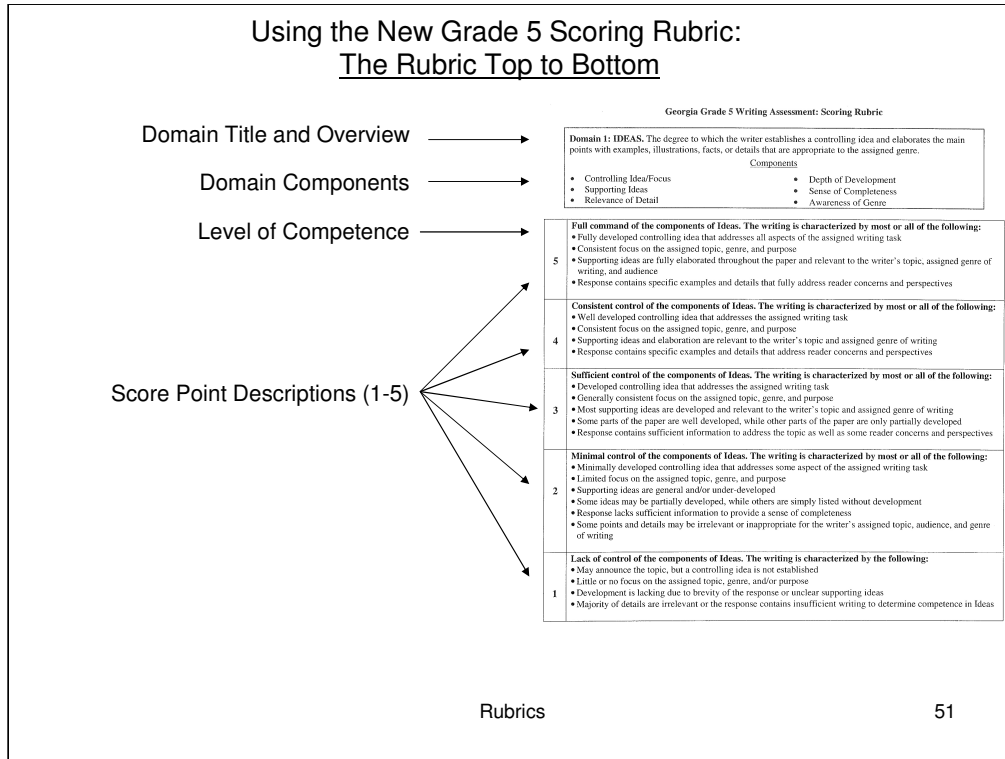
Using the New Grade 5 Scoring Rubric:
The Rubric Top to Bottom

Domain Title and Overview

Domain Components

Level of Competence

Score Point Descriptions (1-5)

Georgia Grade 5 Writing Assessment: Scoring Rubric

Domain 1: IDEAS. The degree to which the writer establishes a controlling idea and elaborates the main points with examples, illustrations, facts, or details that are appropriate to the assigned genre.

Components

• Controlling Idea/Focus
• Supporting Ideas
• Relevance of Detail
• Depth of Development
• Sense of Completeness
• Awareness of Genre

| | |
|---|---|
| 5 | Full command of the components of Ideas. The writing is characterized by most or all of the following: • Fully developed controlling idea that addresses all aspects of the assigned writing task • Consistent focus on the assigned topic, genre, and purpose • Supporting ideas are fully elaborated throughout the paper and relevant to the writer's topic, assigned genre of writing, and audience • Response contains specific examples and details that fully address reader concerns and perspectives |
| 4 | Consistent control of the components of Ideas. The writing is characterized by most or all of the following: • Well developed controlling idea that addresses the assigned writing task • Consistent focus on the assigned topic, genre, and purpose • Supporting ideas and elaboration are relevant to the writer's topic and assigned genre of writing • Response contains specific examples and details that address reader concerns and perspectives |
| 3 | Sufficient control of the components of Ideas. The writing is characterized by most or all of the following: • Developed controlling idea that addresses the assigned writing task • Generally consistent focus on the assigned topic, genre, and purpose • Most supporting ideas are developed and relevant to the writer's topic and assigned genre of writing • Some parts of the paper are well developed, while other parts of the paper are only partially developed • Response contains sufficient information to address the topic as well as some reader concerns and perspectives |
| 2 | Minimal control of the components of Ideas. The writing is characterized by most or all of the following: • Minimally developed controlling idea that addresses some aspect of the assigned writing task • Limited focus on the assigned topic, genre, and purpose • Supporting ideas are general and/or under-developed • Some ideas may be partially developed, while others are simply listed without development • Response lacks sufficient information to provide a sense of completeness • Some points and details may be irrelevant or inappropriate for the writer's assigned topic, audience, and genre of writing |
| 1 | Lack of control of the components of Ideas. The writing is characterized by the following: • May announce the topic, but a controlling idea is not established • Little or no focus on the assigned topic, genre, and/or purpose • Development is lacking due to brevity of the response or unclear supporting ideas • Majority of details are irrelevant or the response contains insufficient writing to determine competence in Ideas |

Rubrics

51